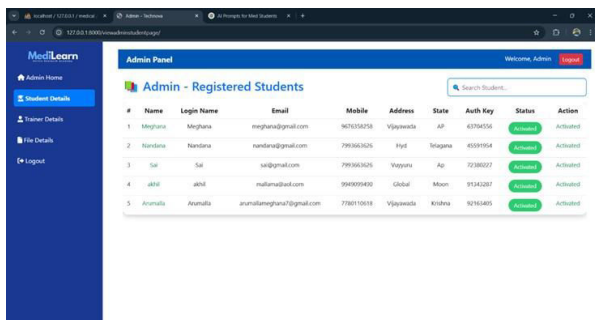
localhost / 127.0.0.1 / medical... × Admin - Technova × AI Prompts for Med Students × +

127.0.0.1:8000/viewadminstudentpage/

MediLearn

Admin Home

Student Details

Trainer Details

File Details

Logout

Admin Panel

Welcome, Admin Logout

Admin - Registered Students

Search Student...

| # | Name | Login Name | Email | Mobile | Address | State | Auth Key | Status | Action |
|---|---|---|---|---|---|---|---|---|---|
| 1 | Meghana | Meghana | meghana@gmail.com | 9676556256 | Vijayawada | AP | 63704556 | Activated | Activated |
| 2 | Nandana | Nandana | nandana@gmail.com | 7993663626 | Hyd | Telagana | 45591954 | Activated | Activated |
| 3 | Sai | Sai | sai@gmail.com | 7993663626 | Vuyyuru | Ap | 72380227 | Activated | Activated |
| 4 | akhil | akhil | mallama@aol.com | 9949099430 | Global | Moon | 91343287 | Activated | Activated |
| 5 | Anumalla | Anumalla | anumallameghana7@gmail.com | 7780110659 | Vijayawada | Krishna | 92165405 | Activated | Activated |